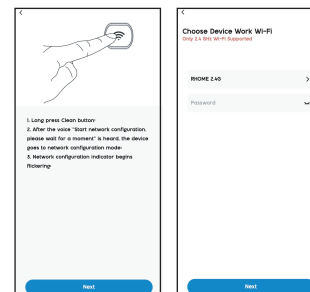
<

1. Long press Clean button·
2. After the voice "Start network configuration, please wait for a moment" is heard, the device goes to network configuration mode·
3. Network configuration indicator begins flickering·

Next

<

Choose Device Work Wi-Fi
Only 2.4 GHz Wi-Fi Supported

RHOME 2.4G >

Password

Next